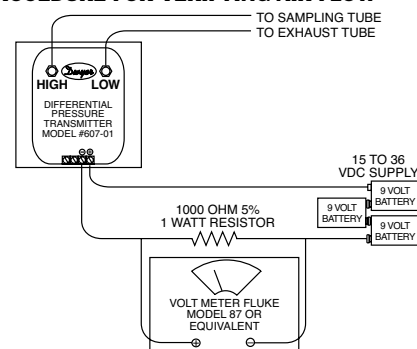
TO SAMPLING TUBE
TO EXHAUST TUBE

HIGH Dwyer LOW

DIFFERENTIAL PRESSURE TRANSMITTER MODEL #607-01

15 TO 36 VDC SUPPLY

9 VOLT BATTERY

9 VOLT BATTERY

9 VOLT BATTERY

1000 OHM 5% 1 WATT RESISTOR

VOLT METER FLUKE MODEL 87 OR EQUIVALENT